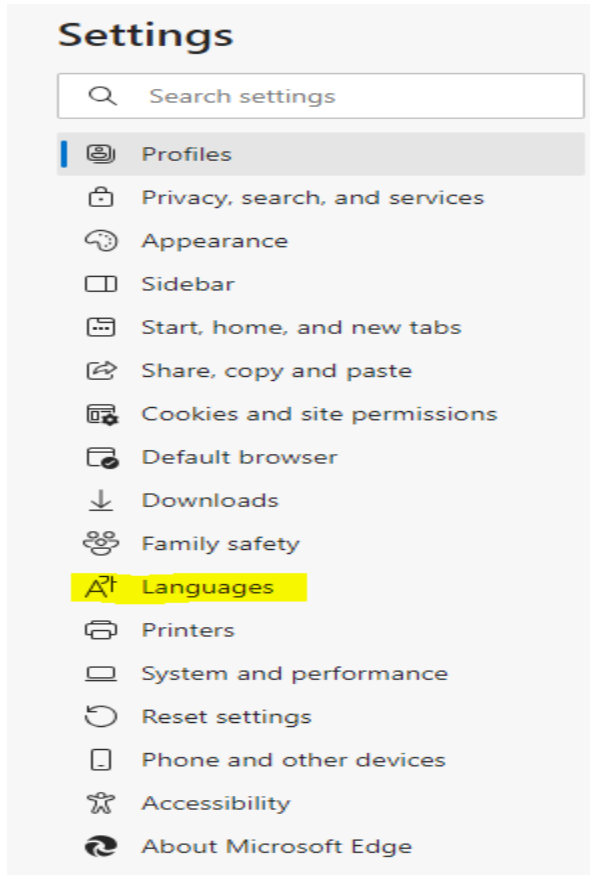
Settings

Search settings

Profiles
Privacy, search, and services
Appearance
Sidebar
Start, home, and new tabs
Share, copy and paste
Cookies and site permissions
Default browser
Downloads
Family safety
Languages
Printers
System and performance
Reset settings
Phone and other devices
Accessibility
About Microsoft Edge